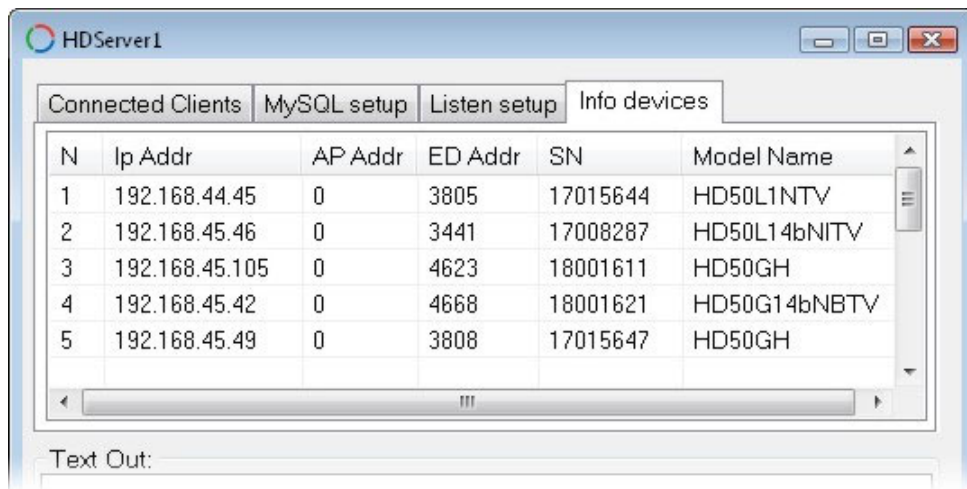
HDServer1

Connected Clients | MySQL setup | Listen setup | Info devices

| N | Ip Addr | AP Addr | ED Addr | SN | Model Name |
|---|---|---|---|---|---|
| 1 | 192.168.44.45 | 0 | 3805 | 17015644 | HD50L1NTV |
| 2 | 192.168.45.46 | 0 | 3441 | 17008287 | HD50L14bNITV |
| 3 | 192.168.45.105 | 0 | 4623 | 18001611 | HD50GH |
| 4 | 192.168.45.42 | 0 | 4668 | 18001621 | HD50G14bNBTV |
| 5 | 192.168.45.49 | 0 | 3808 | 17015647 | HD50GH |

Text Out: